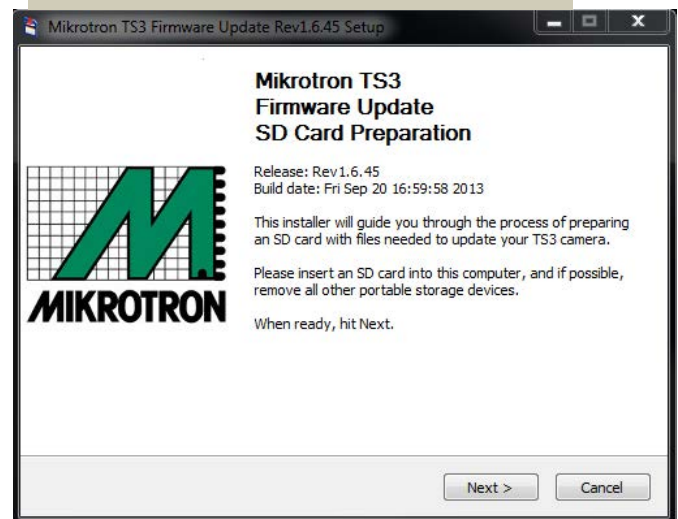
Mikrotron TS3 Firmware Update Rev1.6.45 Setup

Mikrotron TS3
Firmware Update
SD Card Preparation

MIKROTRON

Release: Rev1.6.45
Build date: Fri Sep 20 16:59:58 2013

This installer will guide you through the process of preparing an SD card with files needed to update your TS3 camera.

Please insert an SD card into this computer, and if possible, remove all other portable storage devices.

When ready, hit Next.

Next >

Cancel